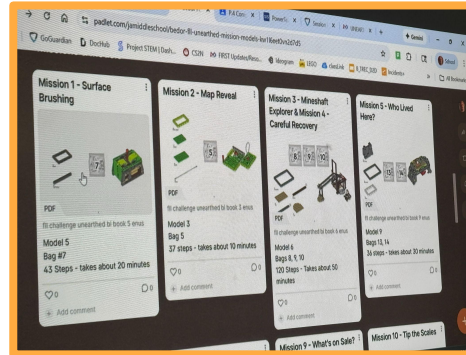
padlet.com/jamiddleschool/bedor-fll-unearthed-mission-models-kw16eet0vx2d7d5

GoGuardian DocHub Project STEM | Dash... CS2N FIRST Updates/Reso... Ideogram LEGO classLink

Mission 1 - Surface Brushing

7

PDF

fll challenge unearthed bi book 5 enus

Model 5
Bag #7
43 Steps - takes about 20 minutes

0 0

Add comment

Mission 2 - Map Reveal

3

PDF

fll challenge unearthed bi book 3 enus

Model 3
Bag 5
37 steps - takes about 10 minutes

0 0

Add comment

Mission 3 - Mineshaft Explorer & Mission 4 - Careful Recovery

8 9 10

PDF

fll challenge unearthed bi book 4 enus

Model 4
Bags 8, 9, 10
120 Steps - takes about 50 minutes

0

Add comment

Mission 5 - Who Lived Here?

13 14

PDF

fll challenge unearthed bi book 9 enus

Model 9
Bags 13, 14
36 steps - takes about 30 minutes

0 0

Add comment

Mission 9 - What's on Sale?

Mission 10 - Tip the Scales